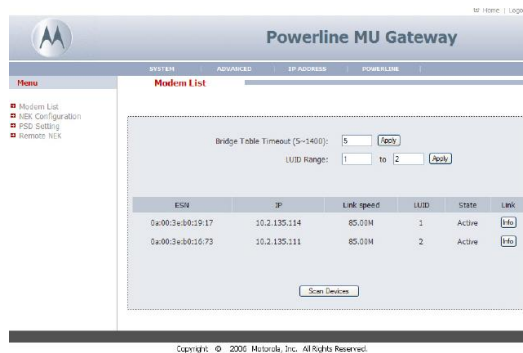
Home | Logo

Powerline MU Gateway

SYSTEM | ADVANCED | IP ADDRESS | POWERLINE

Menu

Modem List

Modem List
NEK Configuration
PSD Setting
Remote NEK

Bridge Table Timeout (5~1400): 5 Apply

LUID Range: 1 to 2 Apply

| ESN | IP | Link speed | LUID | State | Link |
|---|---|---|---|---|---|
| 0a:00:3e:b0:19:17 | 10.2.135.114 | 85.00M | 1 | Active | Info |
| 0a:00:3e:b0:16:73 | 10.2.135.111 | 85.00M | 2 | Active | Info |

Scan Devices

Copyright © 2006 Motorola, Inc. All Rights Reserved.